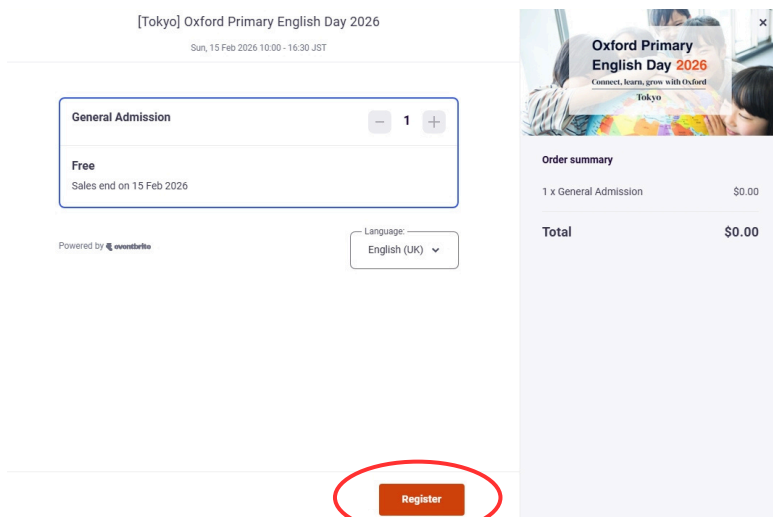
[Tokyo] Oxford Primary English Day 2026

Sun, 15 Feb 2026 10:00 - 16:30 JST

General Admission

− 1 +

Free

Sales end on 15 Feb 2026

Powered by eventbrite

Language:
English (UK)

Register

Oxford Primary English Day 2026
Connect, learn, grow with Oxford
Tokyo

×

Order summary

1 x General Admission $0.00

Total $0.00